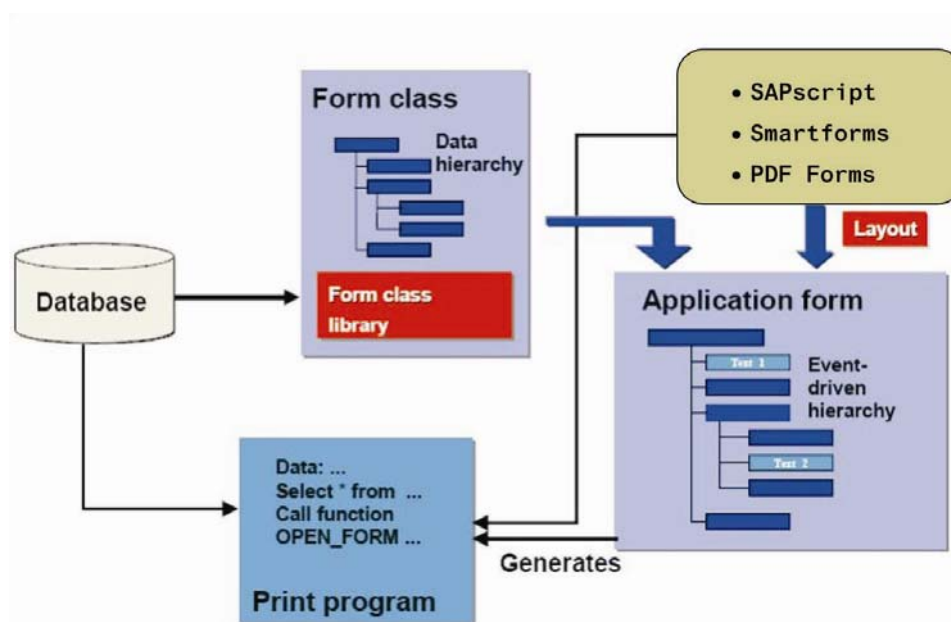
Form class

Data hierarchy

Form class library

• SAPscript
• Smartforms
• PDF Forms

Layout

Database

Application form

Text 1

Event-driven hierarchy

Text 2

Data: ...
Select * from ...
Call function
OPEN_FORM ...

Generates

Print program